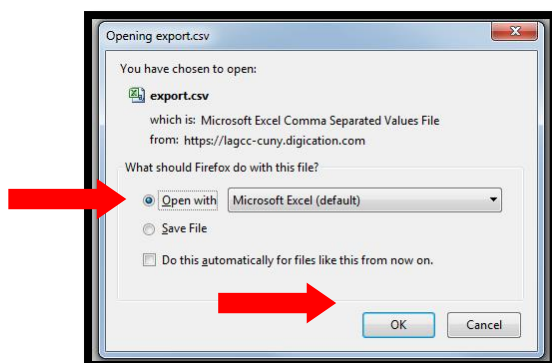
Opening export.csv

You have chosen to open:

export.csv

which is: Microsoft Excel Comma Separated Values File
from: https://lagcc-cuny.digication.com

What should Firefox do with this file?

Open with Microsoft Excel (default)

Save File

Do this automatically for files like this from now on.

OK Cancel